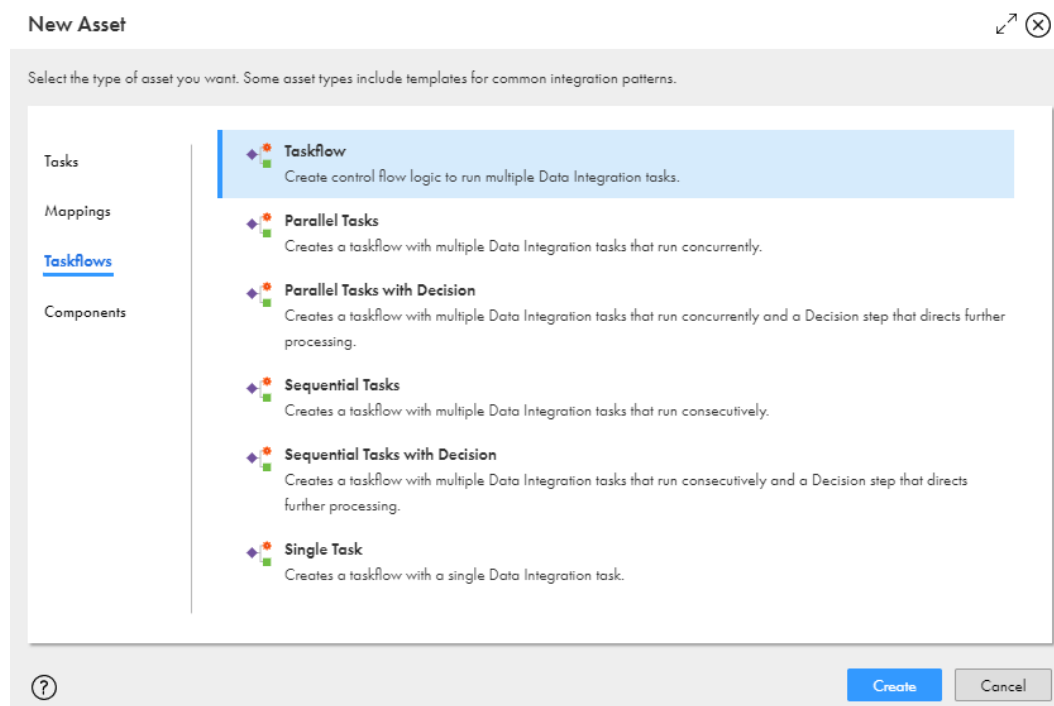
New Asset

Select the type of asset you want. Some asset types include templates for common integration patterns.

Tasks

Mappings

Taskflows

Components

Taskflow
Create control flow logic to run multiple Data Integration tasks.

Parallel Tasks
Creates a taskflow with multiple Data Integration tasks that run concurrently.

Parallel Tasks with Decision
Creates a taskflow with multiple Data Integration tasks that run concurrently and a Decision step that directs further processing.

Sequential Tasks
Creates a taskflow with multiple Data Integration tasks that run consecutively.

Sequential Tasks with Decision
Creates a taskflow with multiple Data Integration tasks that run consecutively and a Decision step that directs further processing.

Single Task
Creates a taskflow with a single Data Integration task.

?

Create

Cancel